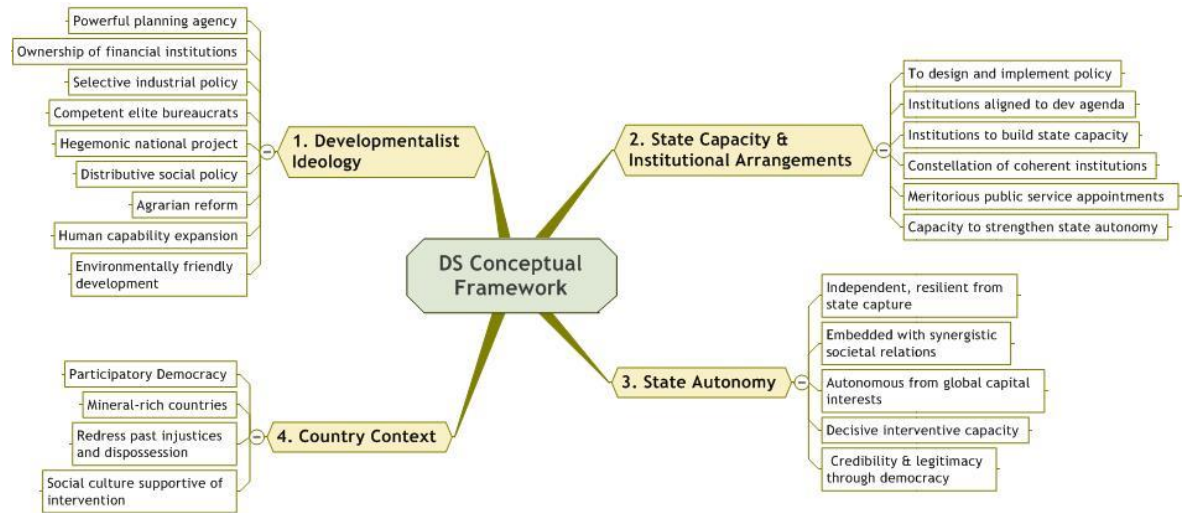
DS Conceptual Framework

1. Developmentalist Ideology

Powerful planning agency

Ownership of financial institutions

Selective industrial policy

Competent elite bureaucrats

Hegemonic national project

Distributive social policy

Agrarian reform

Human capability expansion

Environmentally friendly development

2. State Capacity & Institutional Arrangements

To design and implement policy

Institutions aligned to dev agenda

Institutions to build state capacity

Constellation of coherent institutions

Meritorious public service appointments

Capacity to strengthen state autonomy

3. State Autonomy

Independent, resilient from state capture

Embedded with synergistic societal relations

Autonomous from global capital interests

Decisive interventive capacity

Credibility & legitimacy through democracy

4. Country Context

Participatory Democracy

Mineral-rich countries

Redress past injustices and dispossession

Social culture supportive of intervention